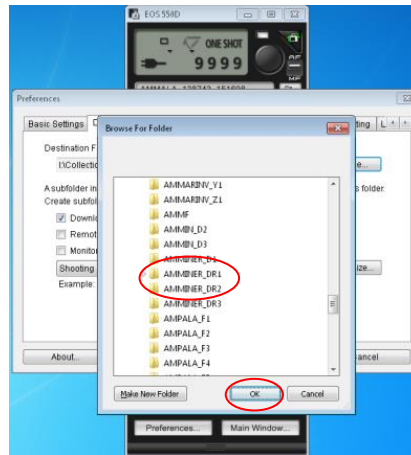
EOS 550D

ONE SHOT

9999

AMMALA_128742_151008

Preferences

Basic Settings

Destination F

I:\Collection

A subfolder in

Create subfol

Downlo

Remot

Monitor

Shooting

Example:

About...

Browse For Folder

AMMARINV_Y1

AMMARINV_Z1

AMMF

AMMIN_D2

AMMIN_D3

AMMINER_D1

AMMINER_DR1

AMMINER_DR2

AMMINER_DR3

AMPALA_F1

AMPALA_F2

AMPALA_F3

AMPALA_F4

AMPALA_F5

Make New Folder

OK

Cancel

oting

L

e...

s folder.

ize...

ancel

Preferences...

Main Window...